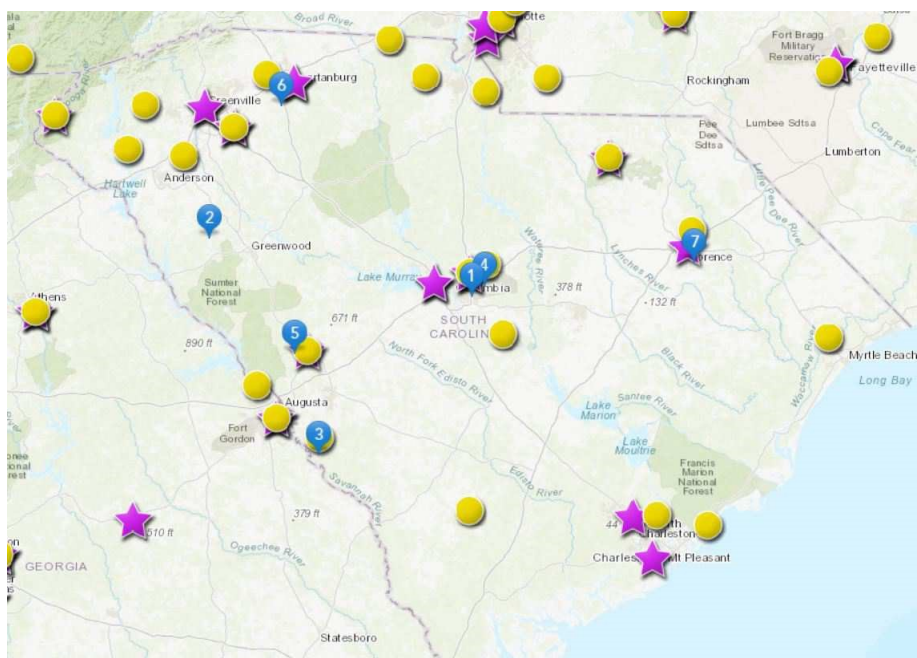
Broad River
otte
Fort Bragg Military Reservation
ayetteville
6
rtanburg
Rockingham
eenville
Pee Dee Sdtsa
Lumbee Sdtsa
Cape Fear
Lumberton
Anderson
Hartwell Lake
2
Greenwood
Little Pee Dee River
Wateree River
7
rence
Lynches River
Lake Murray
1
4
mbia
378 ft
-132 ft
Athens
Sumter National Forest
SOUTH CAROLINA
671 ft
5
890 ft
North Fork Edisto River
Black River
Myrtle Beach
Long Bay
Waccamaw River
Augusta
Lake Marion
Santee River
Fort Gordon
3
Lake Moultrie
onee
ional
rest
Francis Marion National Forest
Edisto River
Savannah River
379 ft
610 ft
44
rth
arleston
Charles
lt Pleasant
GEORGIA
Ogeechee River
Statesboro